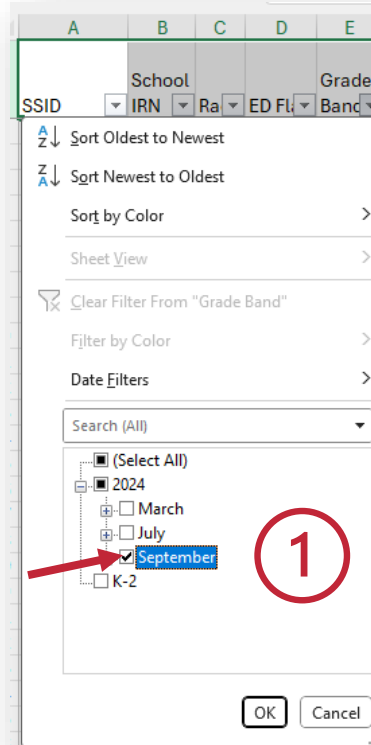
A B C D E

SSID School IRN Ra ED Fl Grade Band

Sort Oldest to Newest

Sort Newest to Oldest

Sort by Color

Sheet View

Clear Filter From "Grade Band"

Filter by Color

Date Filters

Search (All)

(Select All)
2024
March
July
September
K-2

1

OK Cancel